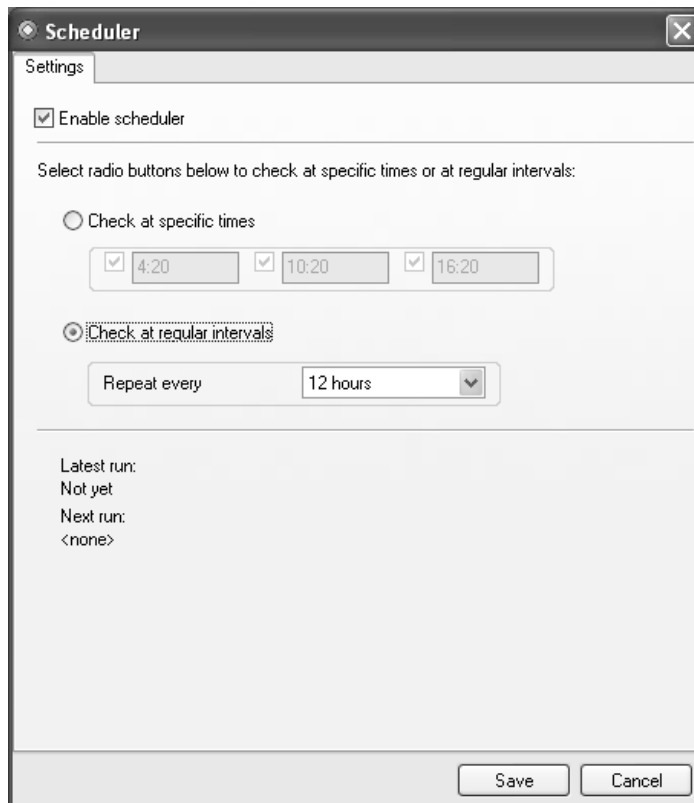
Scheduler

Settings

Enable scheduler

Select radio buttons below to check at specific times or at regular intervals:

Check at specific times

4:20

10:20

16:20

Check at regular intervals

Repeat every

12 hours

Latest run:
Not yet

Next run:
<none>

Save

Cancel